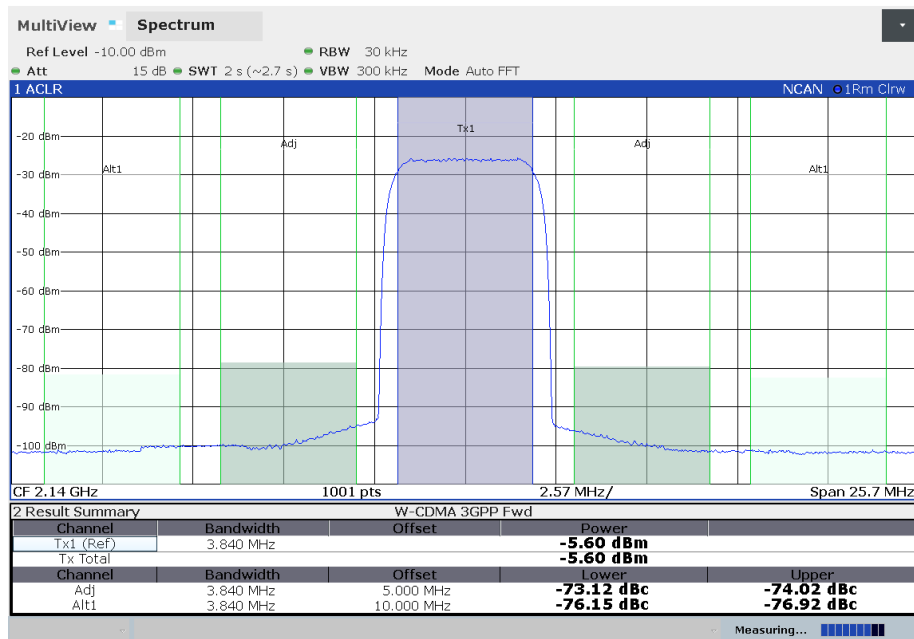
MultiView Spectrum

Ref Level -10.00 dBm RBW 30 kHz
Att 15 dB SWT 2 s (~2.7 s) VBW 300 kHz Mode Auto FFT

1 ACLR NCAN 1Rm Clrw

-20 dBm
-30 dBm
-40 dBm
-50 dBm
-60 dBm
-70 dBm
-80 dBm
-90 dBm
-100 dBm

Alt1 Adj Tx1 Adj Alt1

CF 2.14 GHz 1001 pts 2.57 MHz/ Span 25.7 MHz

2 Result Summary W-CDMA 3GPP Fwd

| Channel | Bandwidth | Offset | Power | |
|---|---|---|---|---|
| Tx1 (Ref) | 3.840 MHz | | -5.60 dBm | |
| Tx Total | | | -5.60 dBm | |
| Channel | Bandwidth | Offset | Lower | Upper |
| Adj | 3.840 MHz | 5.000 MHz | -73.12 dBc | -74.02 dBc |
| Alt1 | 3.840 MHz | 10.000 MHz | -76.15 dBc | -76.92 dBc |

Measuring...